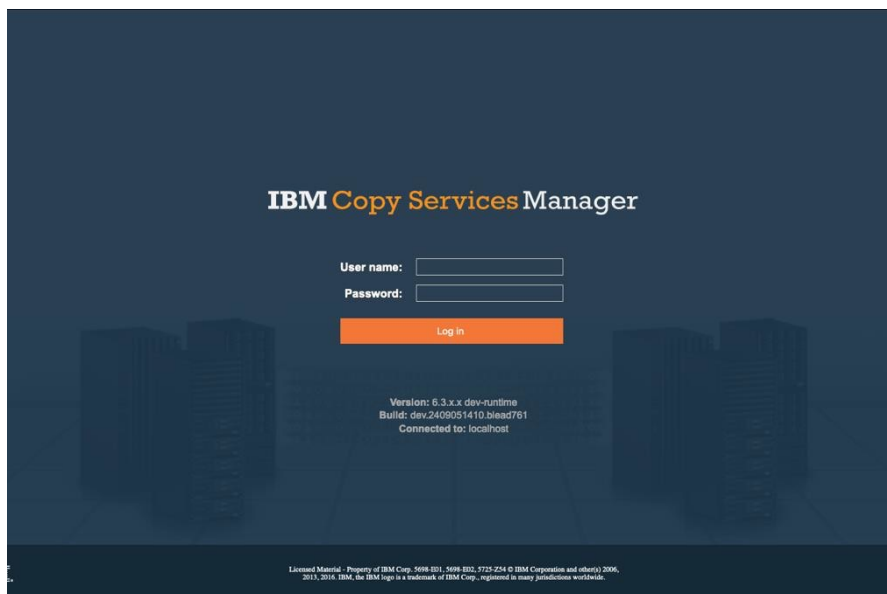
IBM Copy Services Manager

User name:

Password:

Log in

Version: 6.3.x.x dev-runtime
Build: dev.2409051410.biead761
Connected to: localhost

Licensed Material - Property of IBM Corp. 5698-I01, 5698-I02, 5725-Z54 © IBM Corporation and other(s) 2006, 2013, 2016. IBM, the IBM logo is a trademark of IBM Corp., registered in many jurisdictions worldwide.